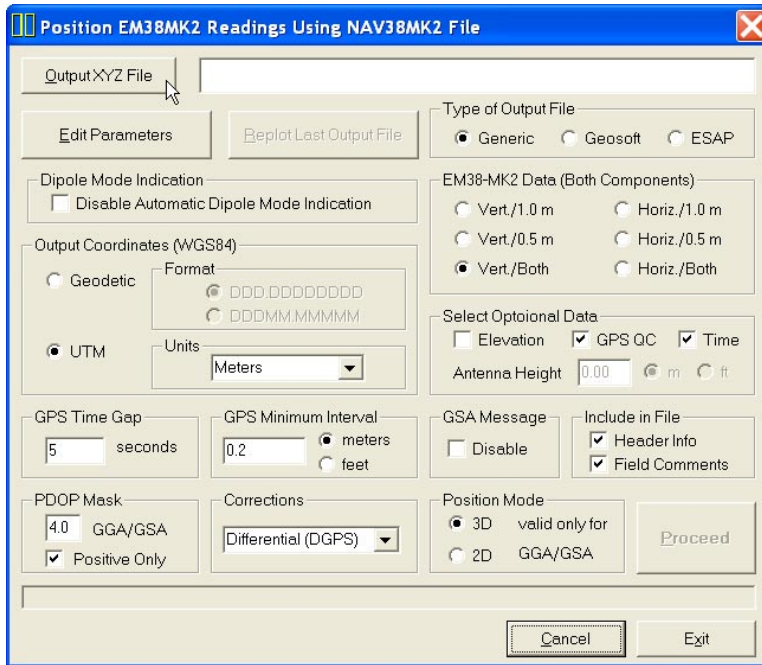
Position EM38MK2 Readings Using NAV38MK2 File

Output XYZ File

Edit Parameters

Replot Last Output File

Type of Output File
Generic
Geosoft
ESAP

Dipole Mode Indication
Disable Automatic Dipole Mode Indication

EM38-MK2 Data (Both Components)
Vert./1.0 m
Horiz./1.0 m
Vert./0.5 m
Horiz./0.5 m
Vert./Both
Horiz./Both

Output Coordinates (WGS84)
Geodetic
Format
DDD.DDDDDDDD
DDDMM.MMMMM
UTM
Units
Meters

Select Optoional Data
Elevation
GPS QC
Time
Antenna Height 0.00 m ft

GPS Time Gap
5 seconds

GPS Minimum Interval
0.2
meters
feet

GSA Message
Disable

Include in File
Header Info
Field Comments

PDOP Mask
4.0 GGA/GSA
Positive Only

Corrections
Differential (DGPS)

Position Mode
3D valid only for
2D GGA/GSA

Proceed

Cancel

Exit